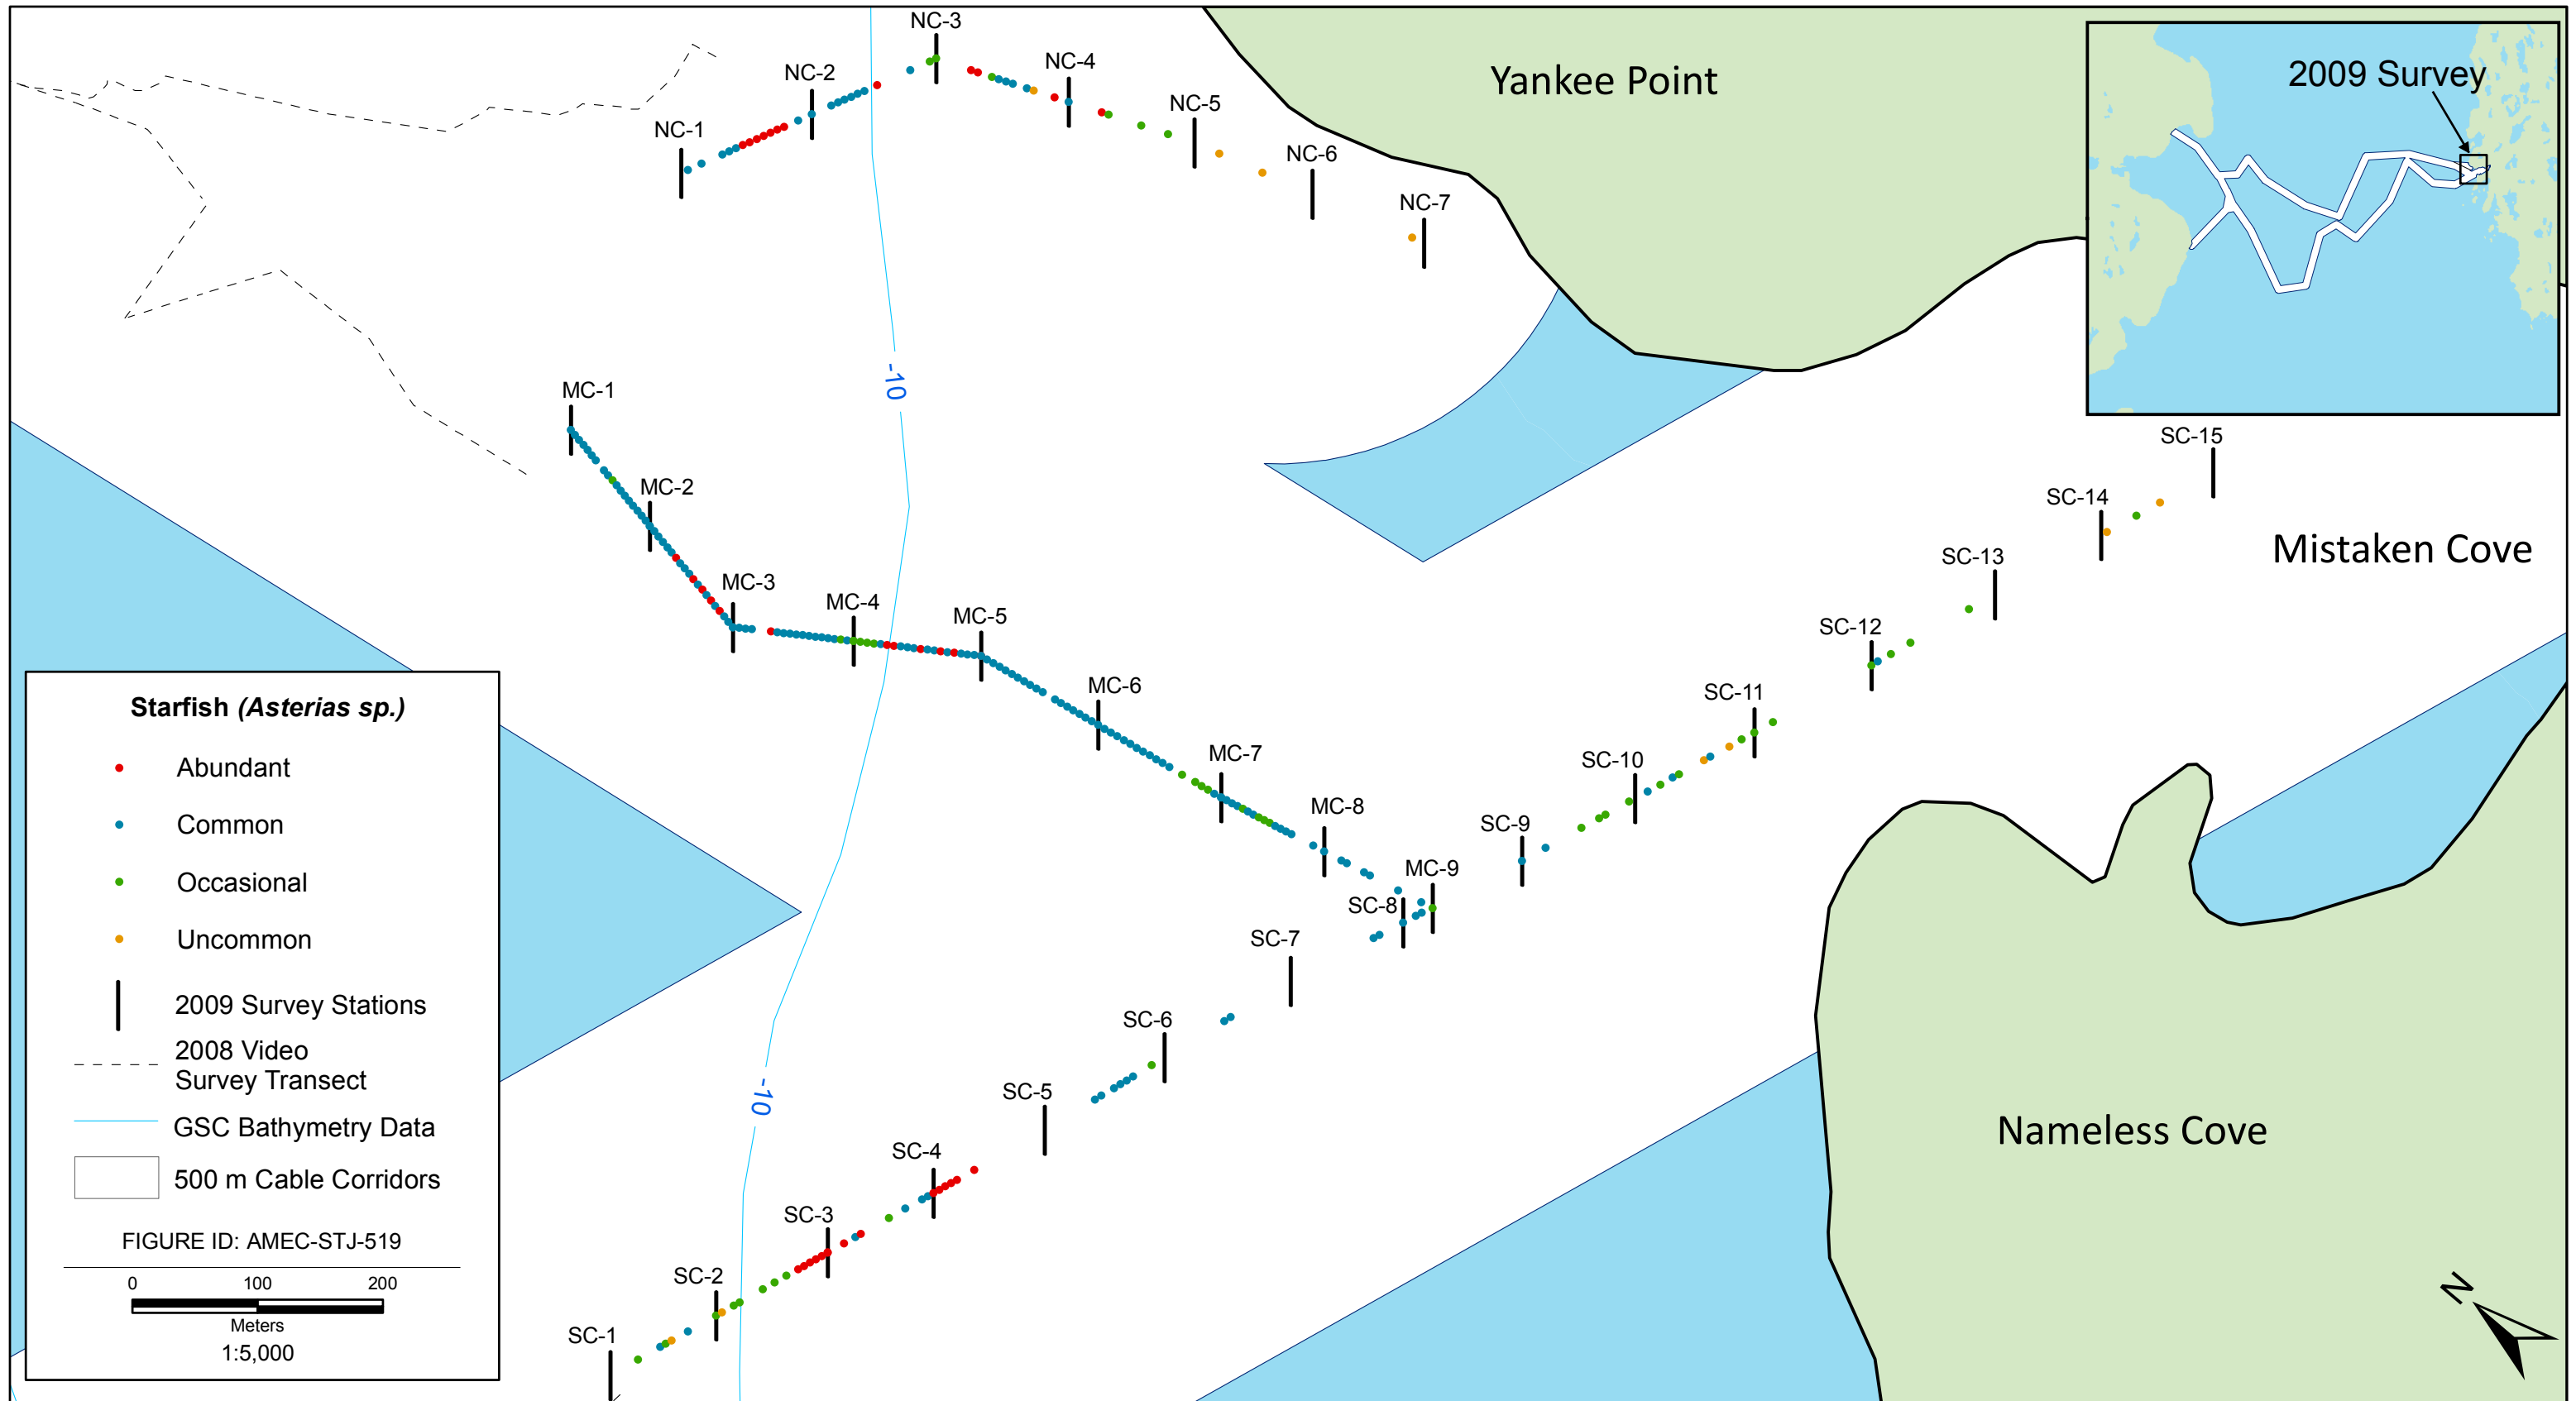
NC-3
NC-2
NC-4
NC-5
NC-1
NC-6
NC-7
Yankee Point
2009 Survey
MC-1
-10
MC-2
MC-3
MC-4
MC-5
MC-6
MC-7
MC-8
MC-9
SC-15
SC-14
SC-13
SC-12
SC-11
SC-10
SC-9
SC-8
SC-7
SC-6
SC-5
SC-4
SC-3
SC-2
SC-1
-10
Mistaken Cove
Nameless Cove
N

Starfish *(Asterias sp.)*
Abundant
Common
Occasional
Uncommon
2009 Survey Stations
2008 Video Survey Transect
GSC Bathymetry Data
500 m Cable Corridors
FIGURE ID: AMEC-STJ-519
0 100 200
Meters
1:5,000